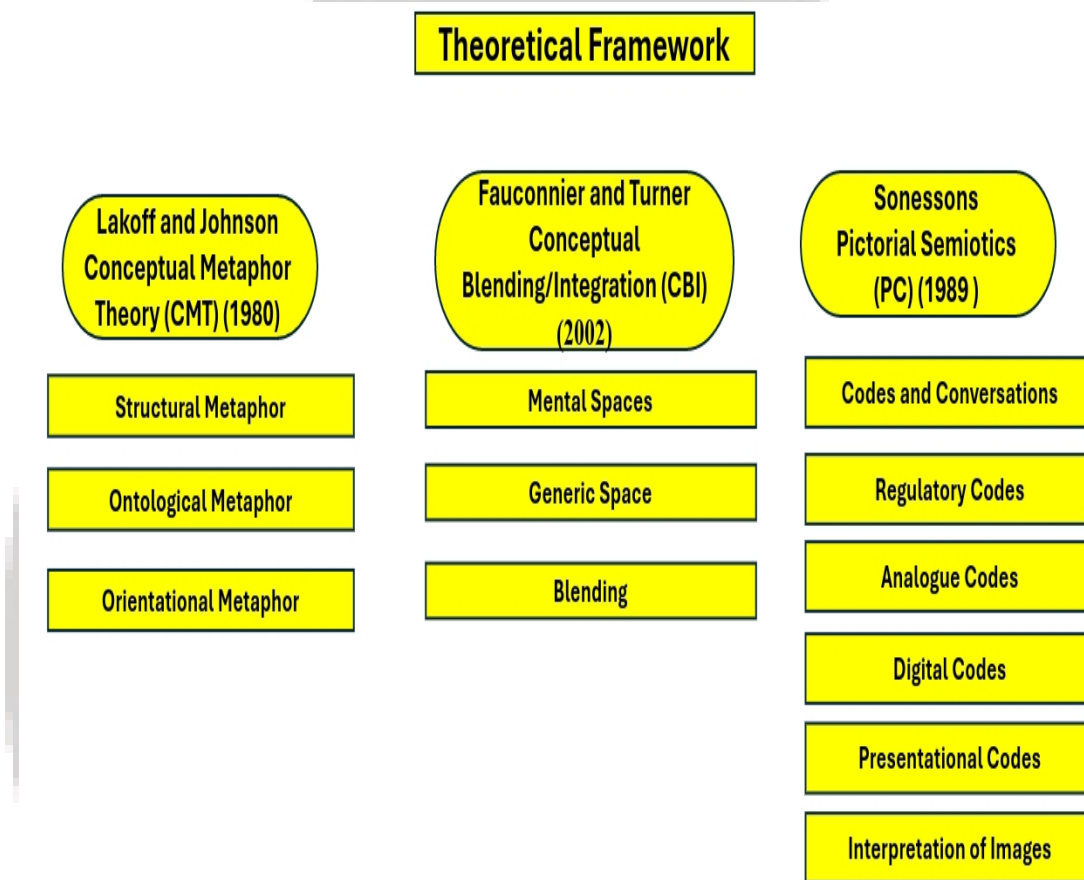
Theoretical Framework

Lakoff and Johnson Conceptual Metaphor Theory (CMT) (1980)

Structural Metaphor

Ontological Metaphor

Orientational Metaphor

Fauconnier and Turner Conceptual Blending/Integration (CBI) (2002)

Mental Spaces

Generic Space

Blending

Sonessons Pictorial Semiotics (PC) (1989 )

Codes and Conversations

Regulatory Codes

Analogue Codes

Digital Codes

Presentational Codes

Interpretation of Images